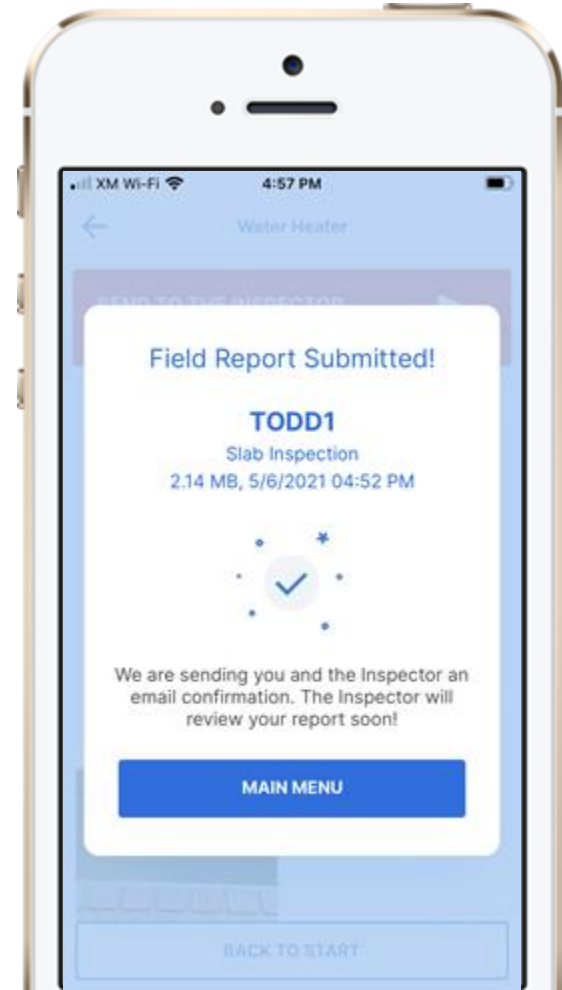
XM Wi-Fi 4:57 PM

Water Heater

SEND TO THE INSPECTOR

Field Report Submitted!

TODD1

Slab Inspection

2.14 MB, 5/6/2021 04:52 PM

We are sending you and the Inspector an email confirmation. The Inspector will review your report soon!

MAIN MENU

BACK TO START